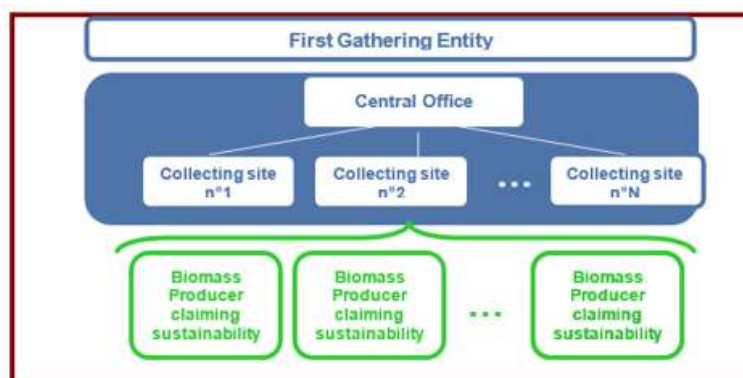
First Gathering Entity

Central Office

Collecting site n°1

Collecting site n°2

...

Collecting site n°N

Biomass Producer claiming sustainability

Biomass Producer claiming sustainability

...

Biomass Producer claiming sustainability